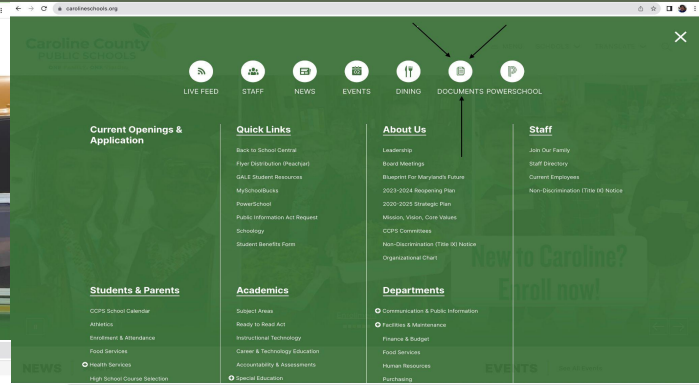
carolineschools.org

Caroline County PUBLIC SCHOOLS

LIVE FEED STAFF NEWS EVENTS DINING DOCUMENTS POWERSCHOOL

Current Openings & Application

Quick Links
Back to School Central
Flyer Distribution (Peachjar)
GALE Student Resources
MySchoolBucks
PowerSchool
Public Information Act Request
Schoology
Student Benefits Form

About Us
Leadership
Board Meetings
Blueprint For Maryland's Future
2023-2024 Reopening Plan
2020-2025 Strategic Plan
Mission, Vision, Core Values
CCPS Committees
Non-Discrimination (Title IX) Notice
Organizational Chart

Staff
Join Our Family
Staff Directory
Current Employees
Non-Discrimination (Title IX) Notice

New to Caroline? Enroll now!

Students & Parents
CCPS School Calendar
Athletics
Enrollment & Attendance
Food Services
Health Services
High School Course Selection

Academics
Subject Areas
Ready to Read Act
Instructional Technology
Career & Technology Education
Accountability & Assessments
Special Education

Departments
Communication & Public Information
Facilities & Maintenance
Finance & Budget
Food Services
Human Resources
Purchasing

NEWS

EVENTS